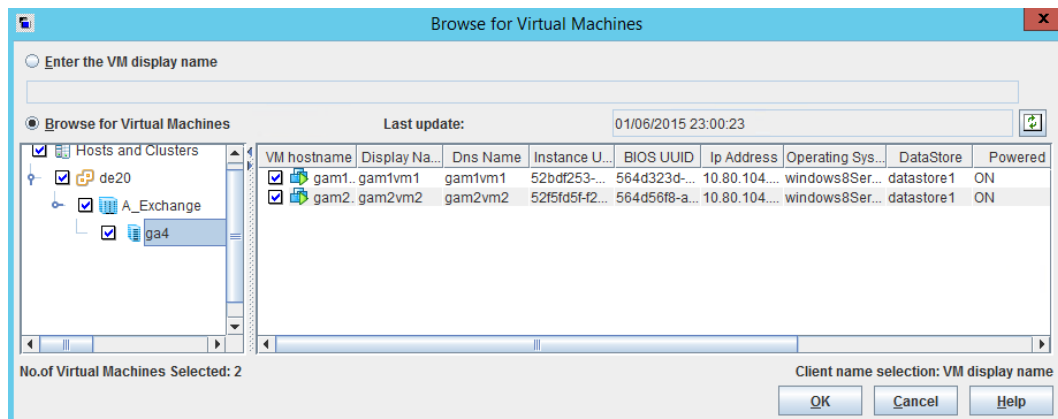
Browse for Virtual Machines

Enter the VM display name

Browse for Virtual Machines

Last update: 01/06/2015 23:00:23

Hosts and Clusters
de20
A_Exchange
ga4

| VM hostname | Display Na... | Dns Name | Instance U... | BIOS UUID | Ip Address | Operating Sys... | DataStore | Powered |
|---|---|---|---|---|---|---|---|---|
| gam1.. | gam1vm1 | gam1vm1 | 52bdf253-... | 564d323d-... | 10.80.104.... | windows8Ser... | datastore1 | ON |
| gam2. | gam2vm2 | gam2vm2 | 52f5fd5f-f2... | 564d56f8-a... | 10.80.104.... | windows8Ser... | datastore1 | ON |

No.of Virtual Machines Selected: 2

Client name selection: VM display name

OK Cancel Help